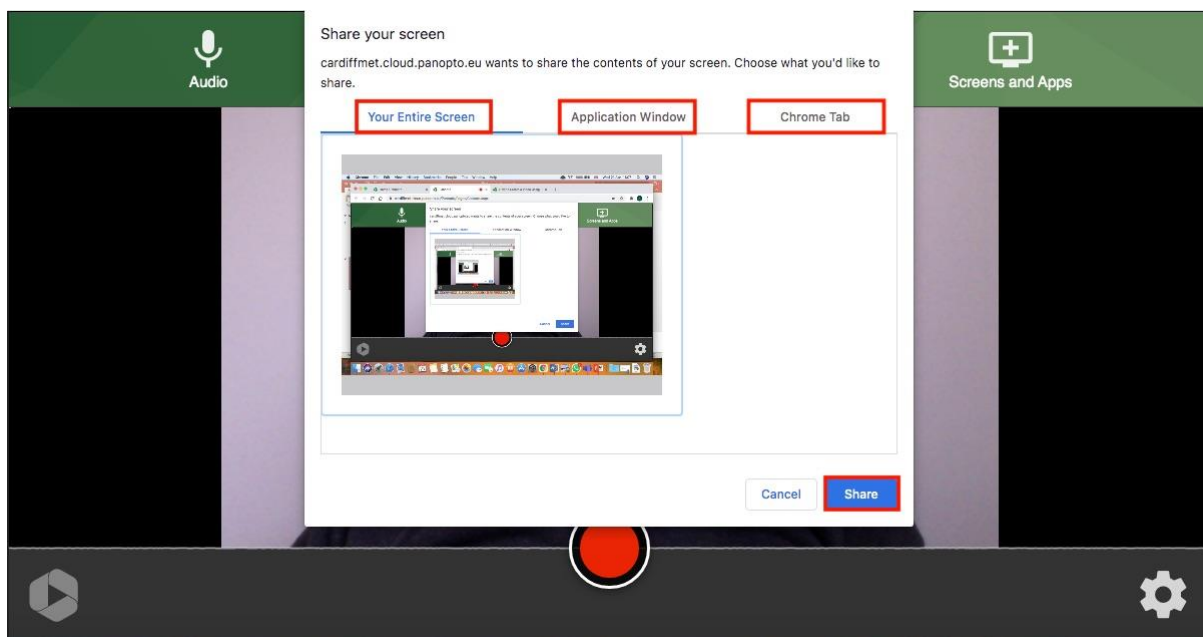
Audio

Share your screen

cardiffmet.cloud.panopto.eu wants to share the contents of your screen. Choose what you'd like to share.

Your Entire Screen

Application Window

Chrome Tab

Cancel

Share

Screens and Apps